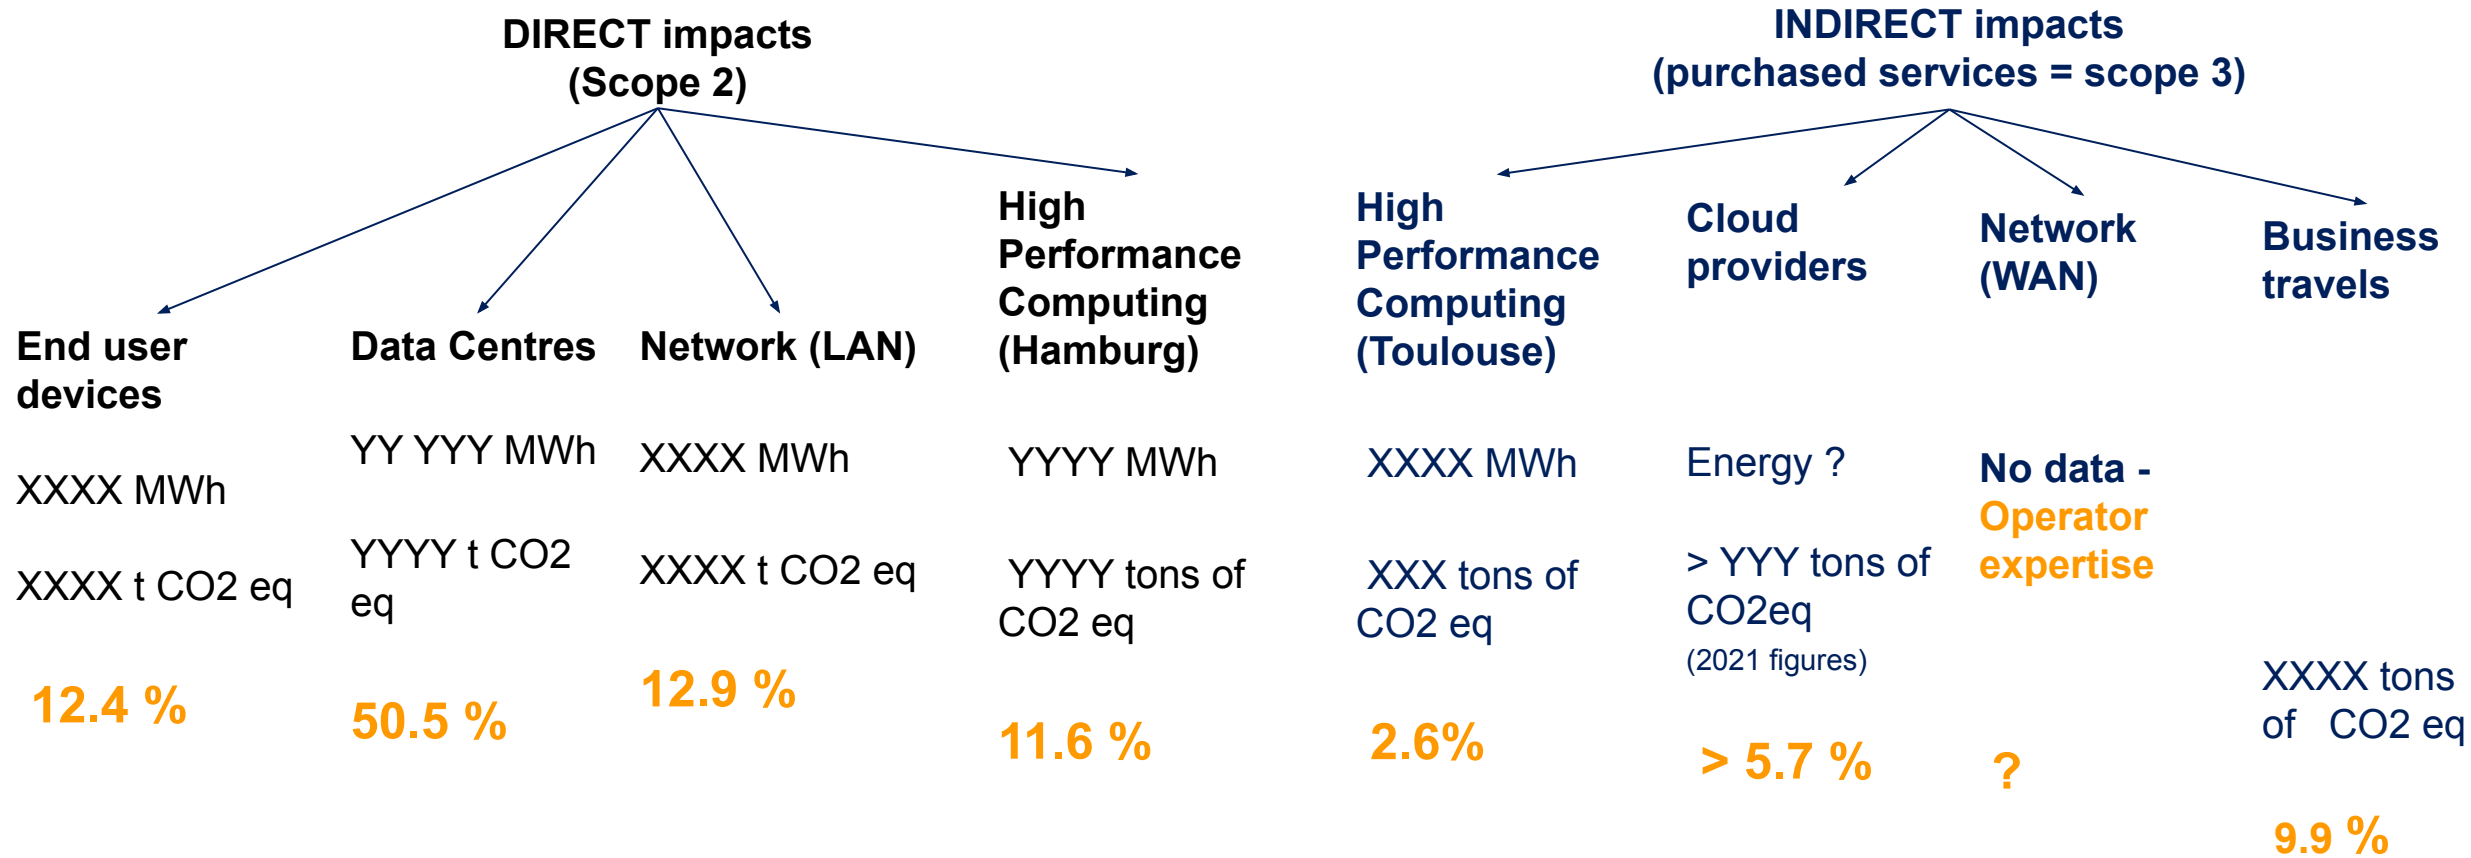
DIRECT impacts
(Scope 2)

INDIRECT impacts
(purchased services = scope 3)

End user devices

XXXX MWh

XXXX t CO2 eq

12.4 %

Data Centres

YY YYY MWh

YYYY t CO2 eq

50.5 %

Network (LAN)

XXXX MWh

XXXX t CO2 eq

12.9 %

High Performance Computing (Hamburg)

YYYY MWh

YYYY tons of CO2 eq

11.6 %

High Performance Computing (Toulouse)

XXXX MWh

XXX tons of CO2 eq

2.6%

Cloud providers

Energy ?

> YYY tons of CO2eq
(2021 figures)

> 5.7 %

Network (WAN)

No data - Operator expertise

?

Business travels

XXXX tons of CO2 eq

9.9 %